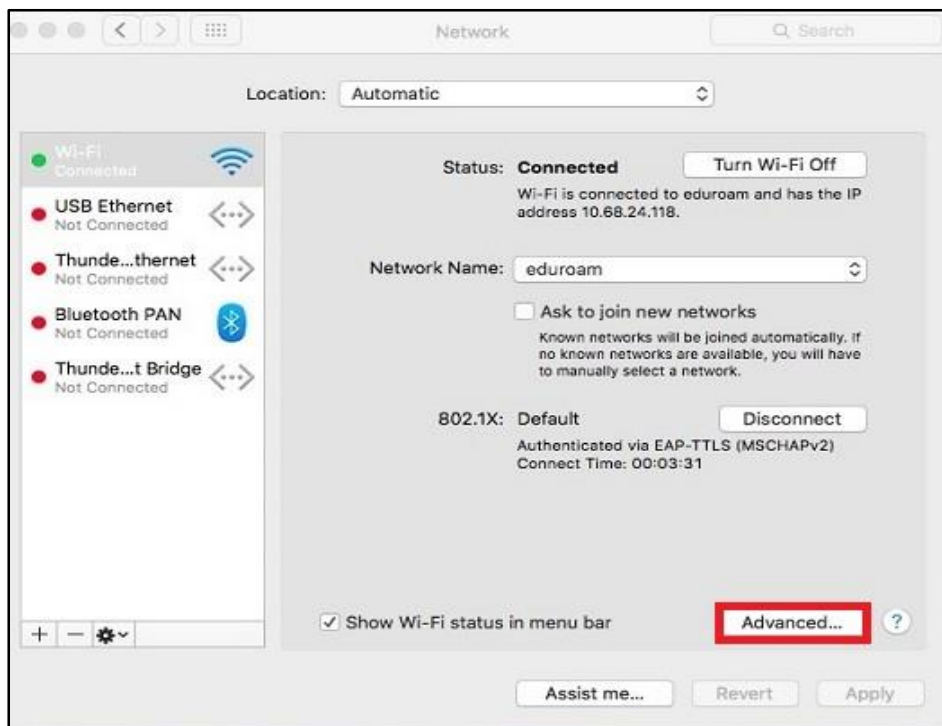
Network

Search

Location: Automatic

Wi-Fi
Connected

USB Ethernet
Not Connected

Thunde…thernet
Not Connected

Bluetooth PAN
Not Connected

Thunde…t Bridge
Not Connected

+ —

Status: Connected

Turn Wi-Fi Off

Wi-Fi is connected to eduroam and has the IP address 10.68.24.118.

Network Name: eduroam

Ask to join new networks

Known networks will be joined automatically. If no known networks are available, you will have to manually select a network.

802.1X: Default

Disconnect

Authenticated via EAP-TTLS (MSCHAPv2)
Connect Time: 00:03:31

✓ Show Wi-Fi status in menu bar

Advanced...

?

Assist me...

Revert

Apply